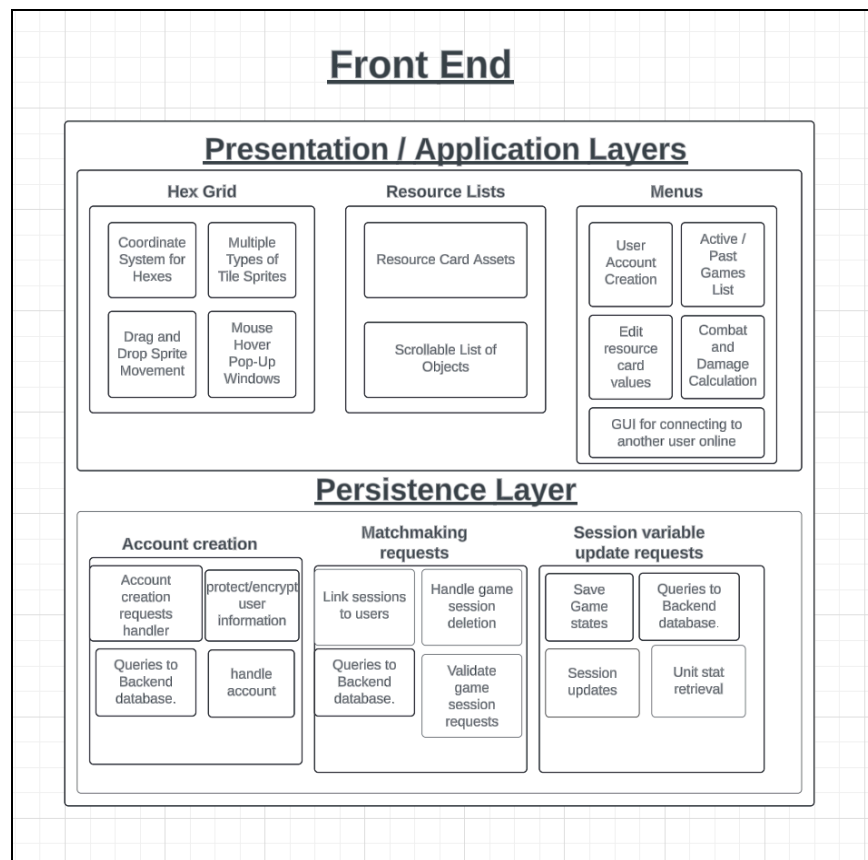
Front End

Presentation / Application Layers

Hex Grid

Coordinate System for Hexes

Multiple Types of Tile Sprites

Drag and Drop Sprite Movement

Mouse Hover Pop-Up Windows

Resource Lists

Resource Card Assets

Scrollable List of Objects

Menus

User Account Creation

Active / Past Games List

Edit resource card values

Combat and Damage Calculation

GUI for connecting to another user online

Persistence Layer

Account creation

Account creation requests handler

protect/encrypt user information

Queries to Backend database.

handle account

Matchmaking requests

Link sessions to users

Handle game session deletion

Queries to Backend database.

Validate game session requests

Session variable update requests

Save Game states

Queries to Backend database.

Session updates

Unit stat retrieval